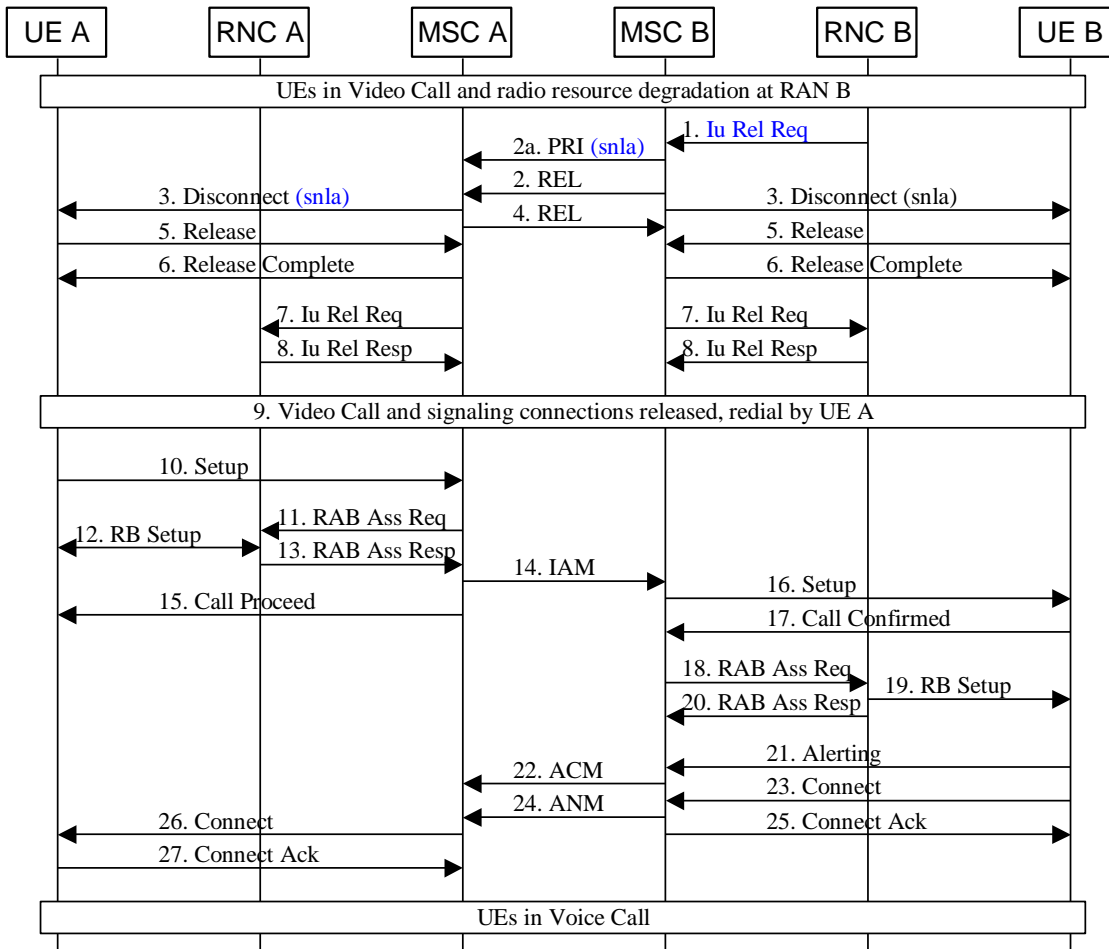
UE A
RNC A
MSC A
MSC B
RNC B
UE B

UEs in Video Call and radio resource degradation at RAN B

1. Iu Rel Req
2a. PRI (snla)
2. REL
3. Disconnect (snla)
3. Disconnect (snla)
4. REL
5. Release
5. Release
6. Release Complete
6. Release Complete
7. Iu Rel Req
7. Iu Rel Req
8. Iu Rel Resp
8. Iu Rel Resp

9. Video Call and signaling connections released, redial by UE A

10. Setup
11. RAB Ass Req
12. RB Setup
13. RAB Ass Resp
14. IAM
16. Setup
15. Call Proceed
17. Call Confirmed
18. RAB Ass Req
19. RB Setup
20. RAB Ass Resp
21. Alerting
22. ACM
23. Connect
24. ANM
26. Connect
25. Connect Ack
27. Connect Ack

UEs in Voice Call